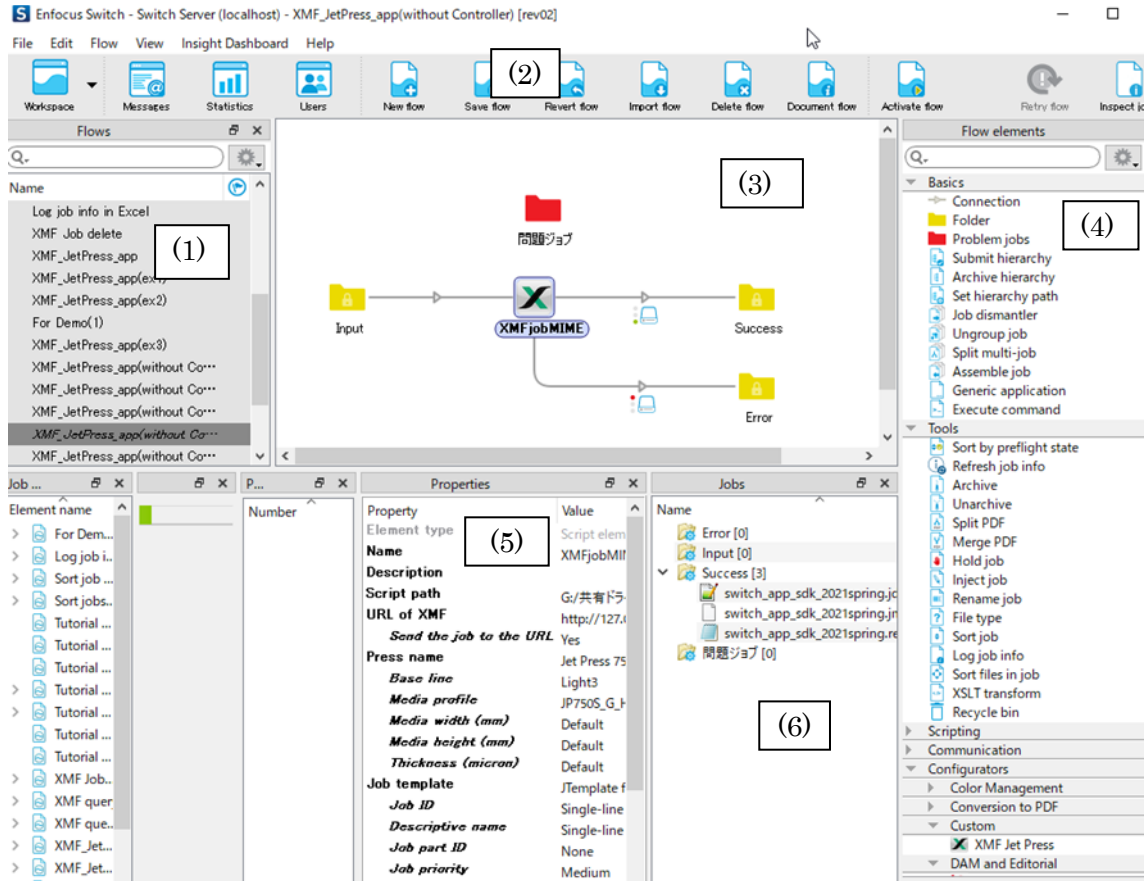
Enfocus Switch - Switch Server (localhost) - XMF_JetPress_app(without Controller) [rev02]

File Edit Flow View Insight Dashboard Help

Workspace Messages Statistics Users New flow Save flow Revert flow Import flow Delete flow Document flow Activate flow Retry flow Inspect jo

(2)

Flows

Name

Log job info in Excel
XMF Job delete
XMF_JetPress_app
XMF_JetPress_app(ex1)
XMF_JetPress_app(ex2)
For Demo(1)
XMF_JetPress_app(ex3)
XMF_JetPress_app(without Co···
XMF_JetPress_app(without Co···
XMF_JetPress_app(without Co···
XMF_JetPress_app(without Co···
XMF_JetPress_app(without Co···

(1)

問題ジョブ

(3)

Input

XMF jobMIME

Success

Error

Flow elements

Basics
Connection
Folder
Problem jobs
Submit hierarchy
Archive hierarchy
Set hierarchy path
Job dismantler
Ungroup job
Split multi-job
Assemble job
Generic application
Execute command
Tools
Sort by preflight state
Refresh job info
Archive
Unarchive
Split PDF
Merge PDF
Hold job
Inject job
Rename job
File type
Sort job
Log job info
Sort files in job
XSLT transform
Recycle bin
Scripting
Communication
Configurators
Color Management
Conversion to PDF
Custom
XMF Jet Press
DAM and Editorial

(4)

Job ...

Element name

For Dem...
Log job i...
Sort job ...
Sort jobs...
Tutorial ...
Tutorial ...
Tutorial ...
Tutorial ...
Tutorial ...
Tutorial ...
Tutorial ...
XMF Job...
XMF quer
XMF que...
XMF_Jet...
XMF_Jet...

P...

Number

Properties

| Property | Value |
|---|---|
| Element type | Script elem |
| Name | XMFjobMI |
| Description | |
| Script path | G:/共有ドラ |
| URL of XMF | http://127.0 |
| Send the job to the URL | Yes |
| Press name | Jet Press 75 |
| Base line | Light3 |
| Media profile | JP750S_G_I |
| Media width (mm) | Default |
| Media height (mm) | Default |
| Thickness (micron) | Default |
| Job template | JTemplate f |
| Job ID | Single-line |
| Descriptive name | Single-line |
| Job part ID | None |
| Job priority | Medium |

(5)

Jobs

Name

Error [0]
Input [0]
Success [3]
switch_app_sdk_2021spring.jc
switch_app_sdk_2021spring.jn
switch_app_sdk_2021spring.re
問題ジョブ [0]

(6)